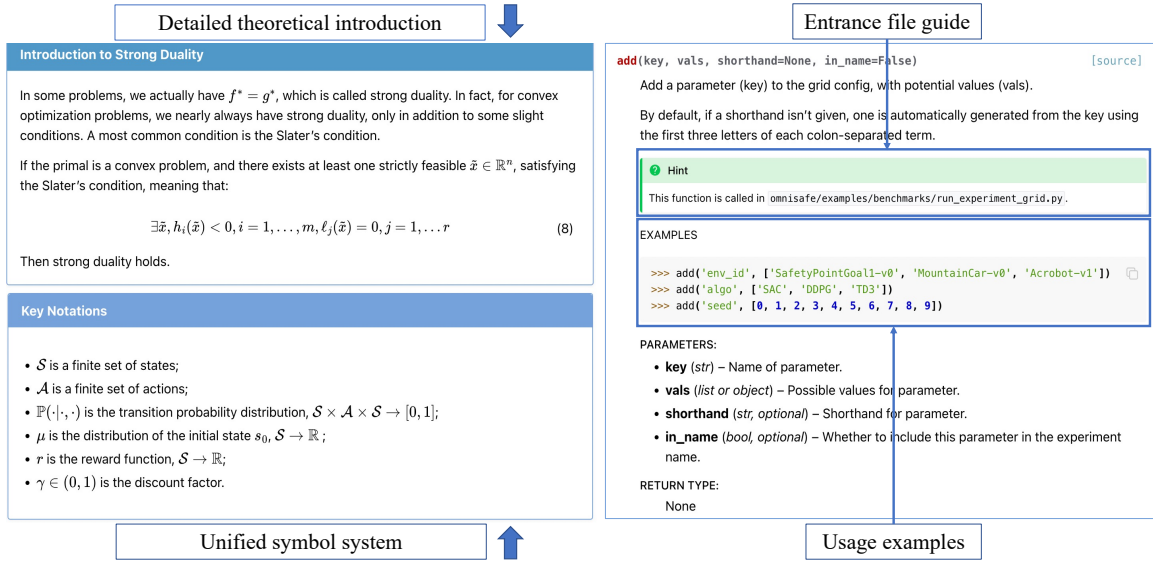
Detailed theoretical introduction

Introduction to Strong Duality

In some problems, we actually have $f^* = g^*$, which is called strong duality. In fact, for convex optimization problems, we nearly always have strong duality, only in addition to some slight conditions. A most common condition is the Slater's condition.

If the primal is a convex problem, and there exists at least one strictly feasible $\tilde{x} \in \mathbb{R}^n$, satisfying the Slater's condition, meaning that:

$\exists \tilde{x}, h_i(\tilde{x}) < 0, i = 1, \ldots, m, \ell_j(\tilde{x}) = 0, j = 1, \ldots r$ (8)

Then strong duality holds.

Key Notations

- $\mathcal{S}$ is a finite set of states;
- $\mathcal{A}$ is a finite set of actions;
- $\mathbb{P}(\cdot|\cdot,\cdot)$ is the transition probability distribution, $\mathcal{S} \times \mathcal{A} \times \mathcal{S} \rightarrow [0,1]$;
- $\mu$ is the distribution of the initial state $s_0$, $\mathcal{S} \rightarrow \mathbb{R}$ ;
- $r$ is the reward function, $\mathcal{S} \rightarrow \mathbb{R}$;
- $\gamma \in (0,1)$ is the discount factor.

Unified symbol system

Entrance file guide

add(key, vals, shorthand=None, in_name=False) [source]

Add a parameter (key) to the grid config, with potential values (vals).

By default, if a shorthand isn't given, one is automatically generated from the key using the first three letters of each colon-separated term.

Hint

This function is called in omnisafe/examples/benchmarks/run_experiment_grid.py.

EXAMPLES

>>> add('env_id', ['SafetyPointGoal1-v0', 'MountainCar-v0', 'Acrobot-v1'])
>>> add('algo', ['SAC', 'DDPG', 'TD3'])
>>> add('seed', [0, 1, 2, 3, 4, 5, 6, 7, 8, 9])

PARAMETERS:
- key (str) – Name of parameter.
- vals (list or object) – Possible values for parameter.
- shorthand (str, optional) – Shorthand for parameter.
- in_name (bool, optional) – Whether to include this parameter in the experiment name.

RETURN TYPE:
None

Usage examples